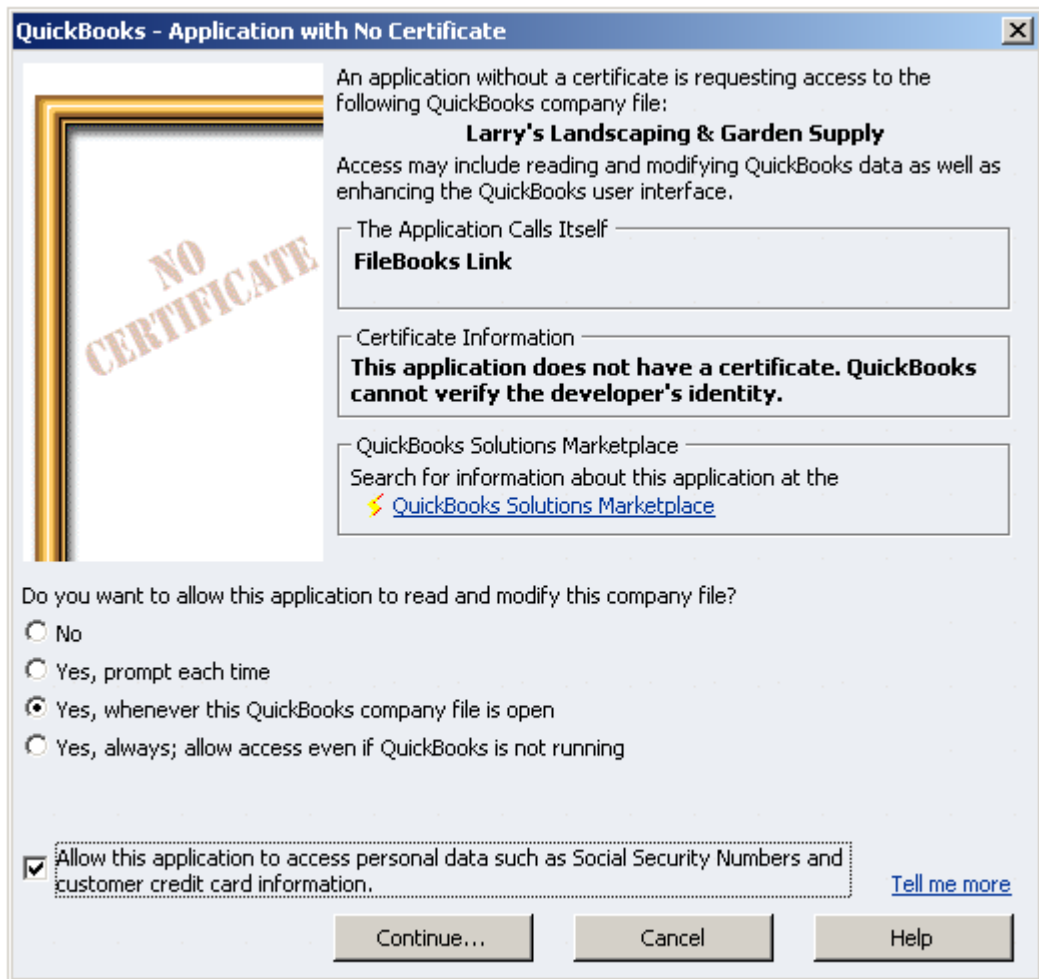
QuickBooks - Application with No Certificate

NO CERTIFICATE

An application without a certificate is requesting access to the following QuickBooks company file:

Larry's Landscaping & Garden Supply

Access may include reading and modifying QuickBooks data as well as enhancing the QuickBooks user interface.

The Application Calls Itself
FileBooks Link

Certificate Information
This application does not have a certificate. QuickBooks cannot verify the developer's identity.

QuickBooks Solutions Marketplace
Search for information about this application at the
QuickBooks Solutions Marketplace

Do you want to allow this application to read and modify this company file?
No
Yes, prompt each time
Yes, whenever this QuickBooks company file is open
Yes, always; allow access even if QuickBooks is not running

Allow this application to access personal data such as Social Security Numbers and customer credit card information.

Tell me more

Continue...
Cancel
Help